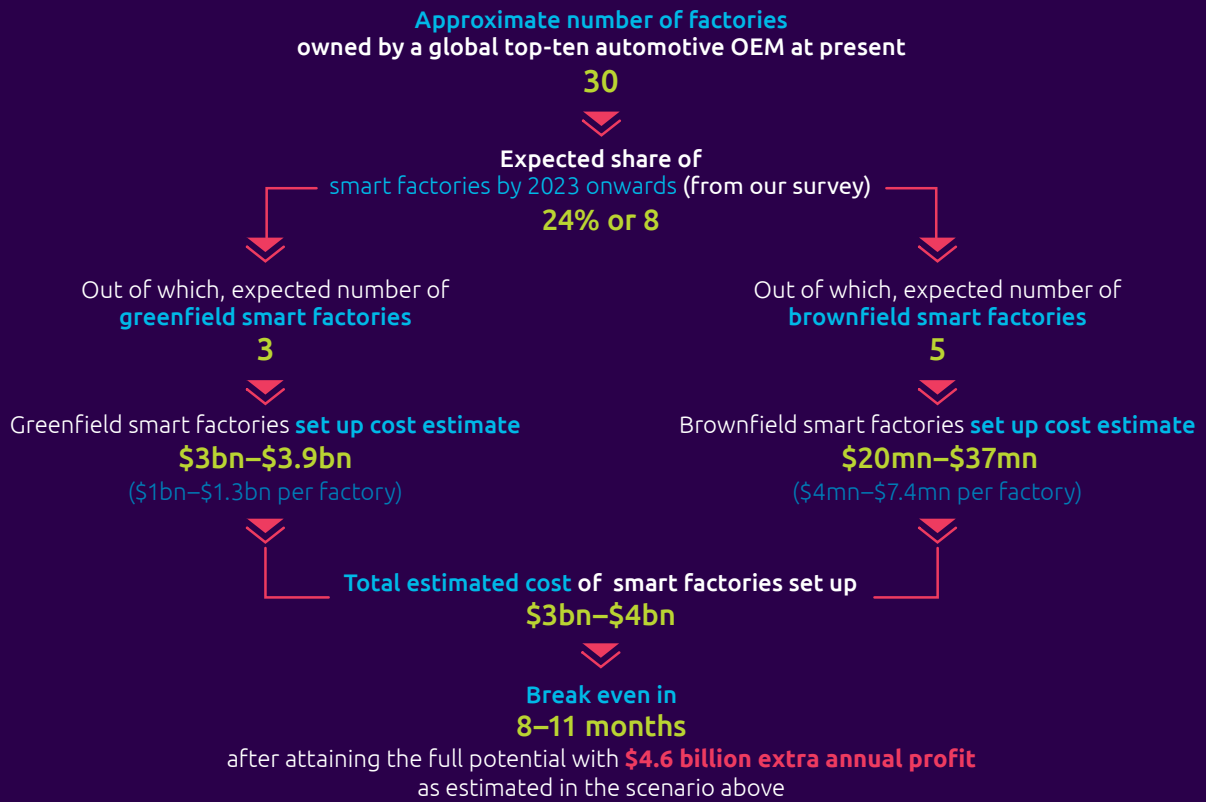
Approximate number of factories
owned by a global top-ten automotive OEM at present
30

Expected share of
smart factories by 2023 onwards (from our survey)
24% or 8

Out of which, expected number of
greenfield smart factories
3

Greenfield smart factories set up cost estimate
\$3bn–\$3.9bn
(\$1bn–\$1.3bn per factory)

Out of which, expected number of
brownfield smart factories
5

Brownfield smart factories set up cost estimate
\$20mn–\$37mn
(\$4mn–\$7.4mn per factory)

Total estimated cost of smart factories set up
\$3bn–\$4bn

Break even in
8–11 months
after attaining the full potential with \$4.6 billion extra annual profit
as estimated in the scenario above